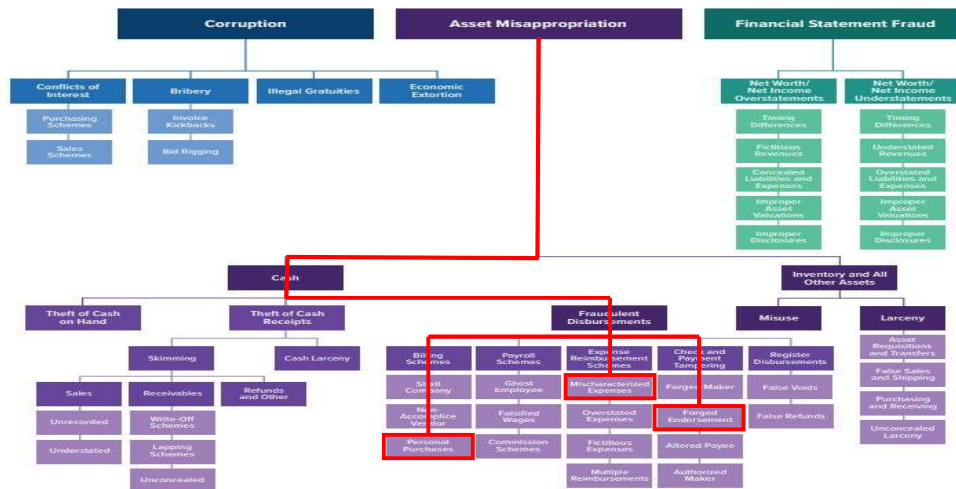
Corruption

Asset Misappropriation

Financial Statement Fraud

Conflicts of Interest

Purchasing Schemes

Sales Schemes

Bribery

Invoice Kickbacks

Bid Rigging

Illegal Gratuities

Economic Extortion

Net Worth/ Net Income Overstatements

Timing Differences

Fictitious Revenues

Concealed Liabilities and Expenses

Improper Asset Valuations

Improper Disclosures

Net Worth/ Net Income Understatements

Timing Differences

Understated Revenues

Overstated Liabilities and Expenses

Improper Asset Valuations

Improper Disclosures

Cash

Inventory and All Other Assets

Theft of Cash on Hand

Theft of Cash Receipts

Skimming

Cash Larceny

Sales

Unrecorded

Understated

Receivables

Write-Off Schemes

Lapping Schemes

Unconcealed

Refunds and Other

Fraudulent Disbursements

Billing Schemes

Shell Company

Non-Accomplice Vendor

Personal Purchases

Payroll Schemes

Ghost Employee

Falsified Wages

Commission Schemes

Expense Reimbursement Schemes

Mischaracterized Expenses

Overstated Expenses

Fictitious Expenses

Multiple Reimbursements

Check and Payment Tampering

Forged Maker

Forged Endorsement

Altered Payee

Authorized Maker

Register Disbursements

False Voids

False Refunds

Misuse

Larceny

Asset Requisitions and Transfers

False Sales and Shipping

Purchasing and Receiving

Unconcealed Larceny